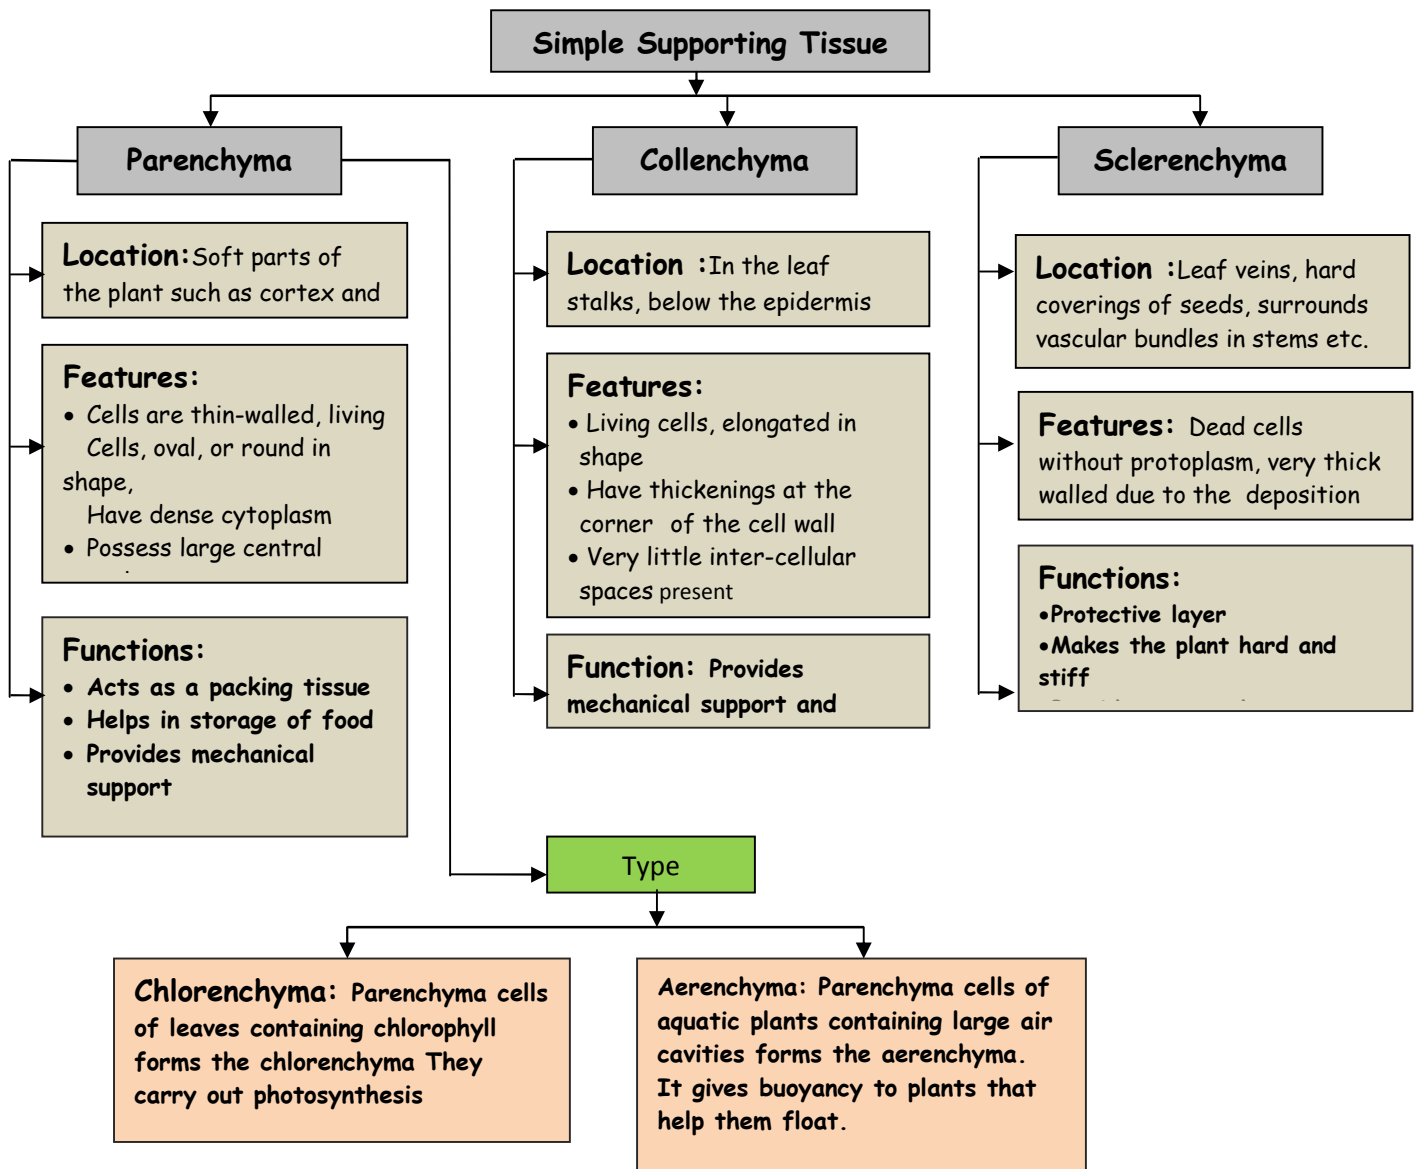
Simple Supporting Tissue

Parenchyma

Location: Soft parts of the plant such as cortex and

Features:
• Cells are thin-walled, living Cells, oval, or round in shape,
Have dense cytoplasm
• Possess large central

Functions:
• Acts as a packing tissue
• Helps in storage of food
• Provides mechanical support

Collenchyma

Location : In the leaf stalks, below the epidermis

Features:
• Living cells, elongated in shape
• Have thickenings at the corner of the cell wall
• Very little inter-cellular spaces present

Function: Provides mechanical support and

Sclerenchyma

Location : Leaf veins, hard coverings of seeds, surrounds vascular bundles in stems etc.

Features: Dead cells without protoplasm, very thick walled due to the deposition

Functions:
•Protective layer
•Makes the plant hard and stiff

Type

Chlorenchyma: Parenchyma cells of leaves containing chlorophyll forms the chlorenchyma They carry out photosynthesis

Aerenchyma: Parenchyma cells of aquatic plants containing large air cavities forms the aerenchyma. It gives buoyancy to plants that help them float.